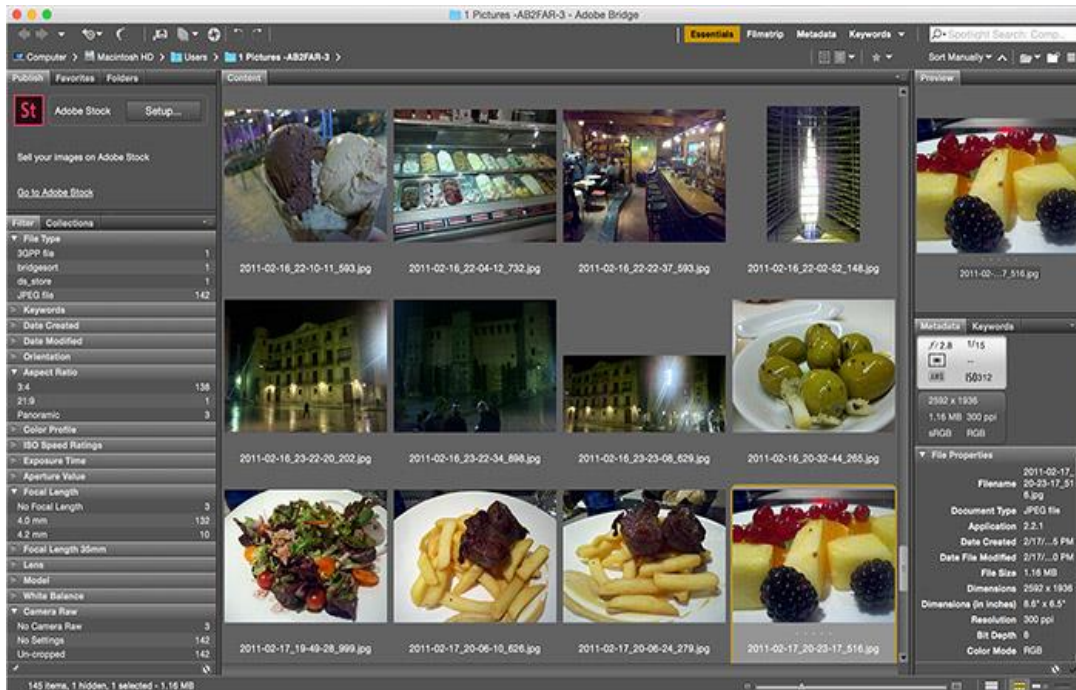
1 Pictures -AB2FAR-3 - Adobe Bridge

Essentials Filmstrip Metadata Keywords

Spotlight Search: Comp...

Computer > Macintosh HD > Users > 1 Pictures -AB2FAR-3 >

Sort Manually

Publish Favorites Folders

St Adobe Stock Setup...

Sell your images on Adobe Stock

Go to Adobe Stock

Filter Collections

File Type
3GPP file 1
bridgesort 1
ds_store 1
JPEG file 142
Keywords
Date Created
Date Modified
Orientation
Aspect Ratio
3:4 138
21:9 1
Panoramic 3
Color Profile
ISO Speed Ratings
Exposure Time
Aperture Value
Focal Length
No Focal Length 3
4.0 mm 132
4.2 mm 10
Focal Length 35mm
Lens
Model
White Balance
Camera Raw
No Camera Raw 3
No Settings 142
Un-cropped 142

Content

2011-02-16_22-10-11_593.jpg
2011-02-16_22-04-12_732.jpg
2011-02-16_22-22-37_593.jpg
2011-02-16_22-02-52_148.jpg
2011-02-16_23-22-20_202.jpg
2011-02-16_23-22-34_898.jpg
2011-02-16_23-23-08_629.jpg
2011-02-16_20-32-44_265.jpg
2011-02-17_19-49-28_999.jpg
2011-02-17_20-06-10_626.jpg
2011-02-17_20-06-24_279.jpg
2011-02-17_20-23-17_516.jpg

Preview

2011-02-...7_516.jpg

Metadata Keywords

$f/2.8$ $1/15$
--
AWB ISO312
2592 x 1936
1.16 MB 300 ppi
sRGB RGB

File Properties
Filename 2011-02-17_20-23-17_516.jpg
Document Type JPEG file
Application 2.2.1
Date Created 2/17/...5 PM
Date File Modified 2/17/...0 PM
File Size 1.16 MB
Dimensions 2592 x 1936
Dimensions (in inches) 8.6" x 6.5"
Resolution 300 ppi
Bit Depth 8
Color Mode RGB

145 items, 1 hidden, 1 selected - 1.16 MB